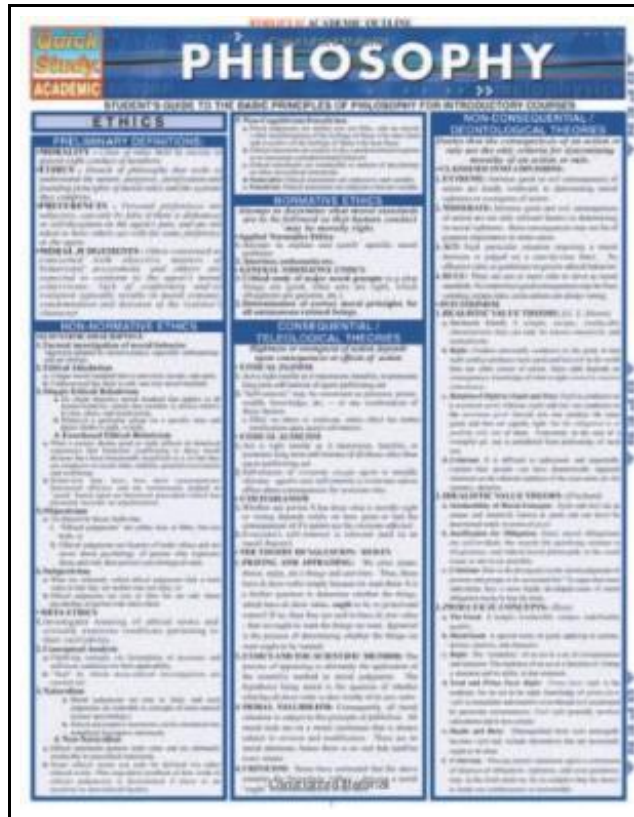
BARCHARTS ACADEMIC OUTLINE

Quick Study ACADEMIC

PHILOSOPHY

STUDENT'S GUIDE TO THE BASIC PRINCIPLES OF PHILOSOPHY FOR INTRODUCTORY COURSES

ETHICS

PRELIMINARY DEFINITIONS

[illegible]

NON-NORMATIVE ETHICS

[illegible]

NORMATIVE ETHICS

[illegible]

CONSEQUENTIAL / TELEOLOGICAL THEORIES

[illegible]

NON-CONSEQUENTIAL / DEONTOLOGICAL THEORIES

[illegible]